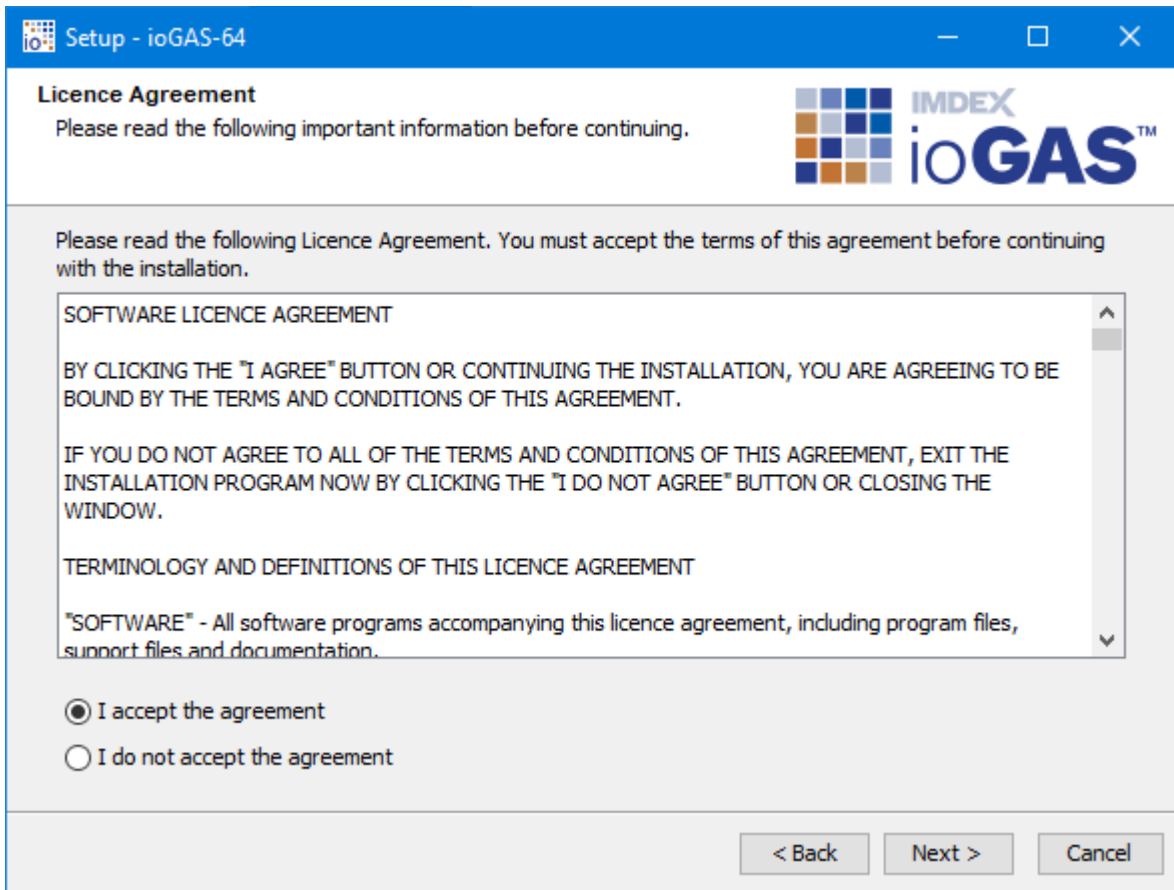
Setup - ioGAS-64

Licence Agreement
Please read the following important information before continuing.

IMDEX ioGAS™

Please read the following Licence Agreement. You must accept the terms of this agreement before continuing with the installation.

SOFTWARE LICENCE AGREEMENT

BY CLICKING THE "I AGREE" BUTTON OR CONTINUING THE INSTALLATION, YOU ARE AGREEING TO BE BOUND BY THE TERMS AND CONDITIONS OF THIS AGREEMENT.

IF YOU DO NOT AGREE TO ALL OF THE TERMS AND CONDITIONS OF THIS AGREEMENT, EXIT THE INSTALLATION PROGRAM NOW BY CLICKING THE "I DO NOT AGREE" BUTTON OR CLOSING THE WINDOW.

TERMINOLOGY AND DEFINITIONS OF THIS LICENCE AGREEMENT

"SOFTWARE" - All software programs accompanying this licence agreement, including program files, support files and documentation.

I accept the agreement

I do not accept the agreement

< Back
Next >
Cancel